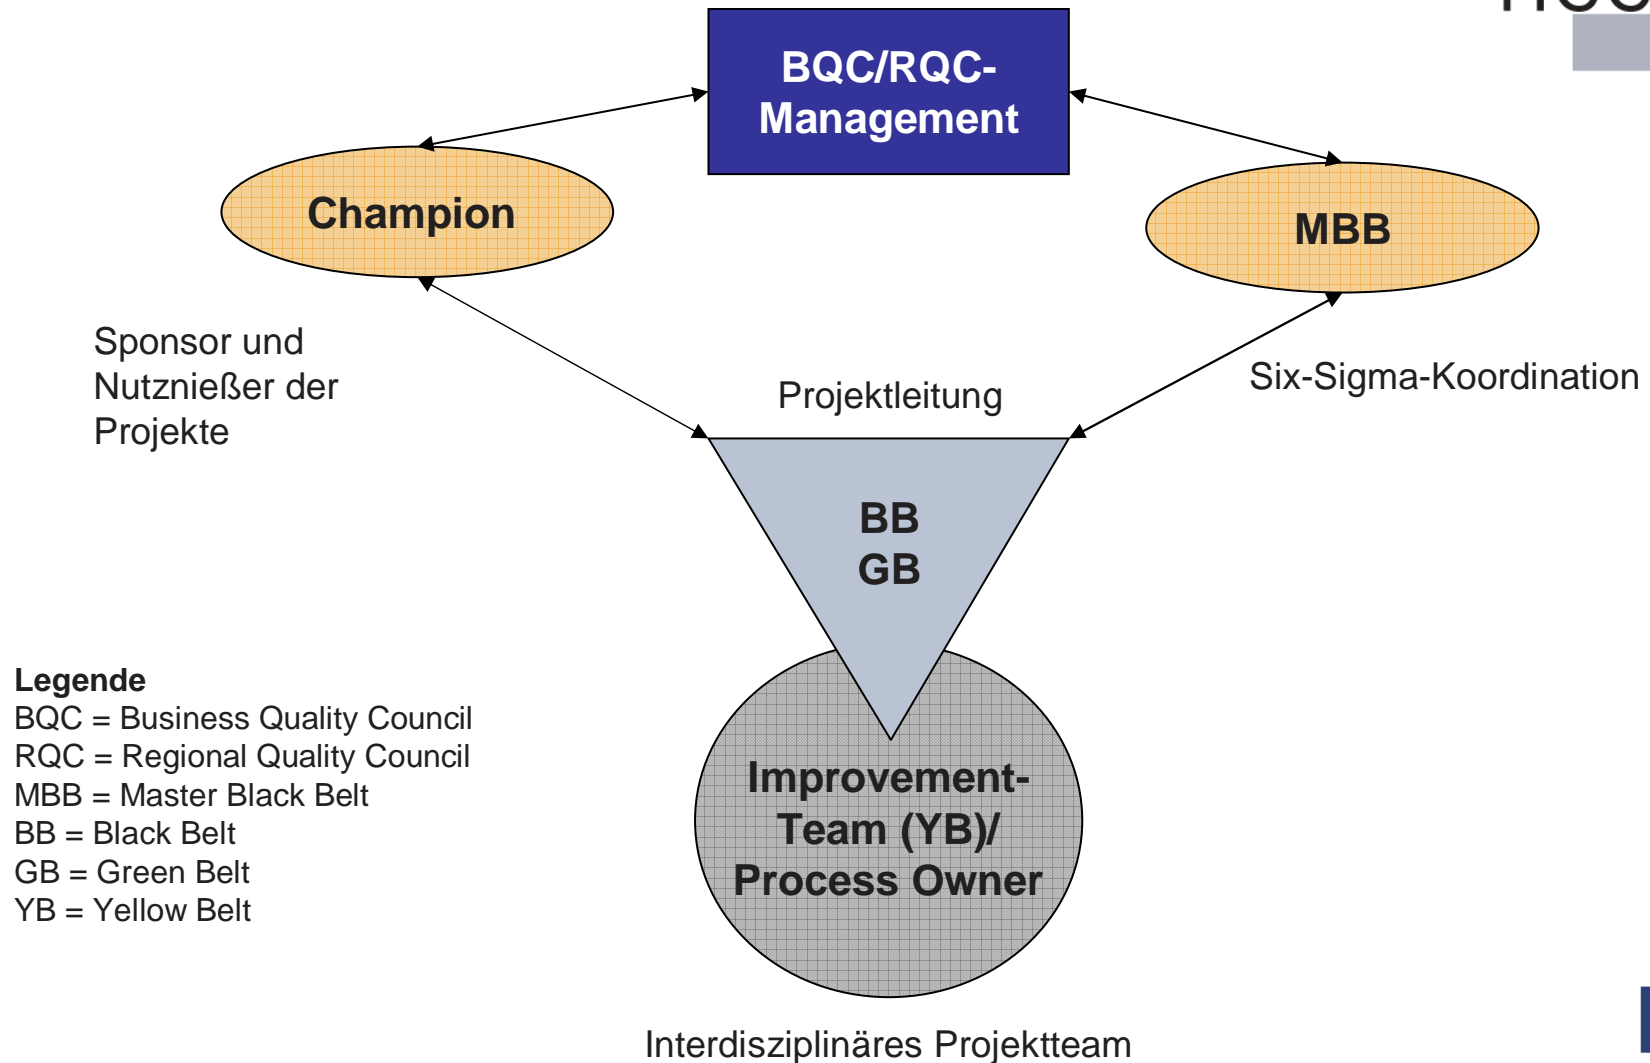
BQC/RQC-Management

Champion

MBB

Sponsor und Nutznießer der Projekte

Projektleitung

Six-Sigma-Koordination

BB
GB

Improvement-Team (YB)/ Process Owner

Legende
BQC = Business Quality Council
RQC = Regional Quality Council
MBB = Master Black Belt
BB = Black Belt
GB = Green Belt
YB = Yellow Belt

Interdisziplinäres Projektteam